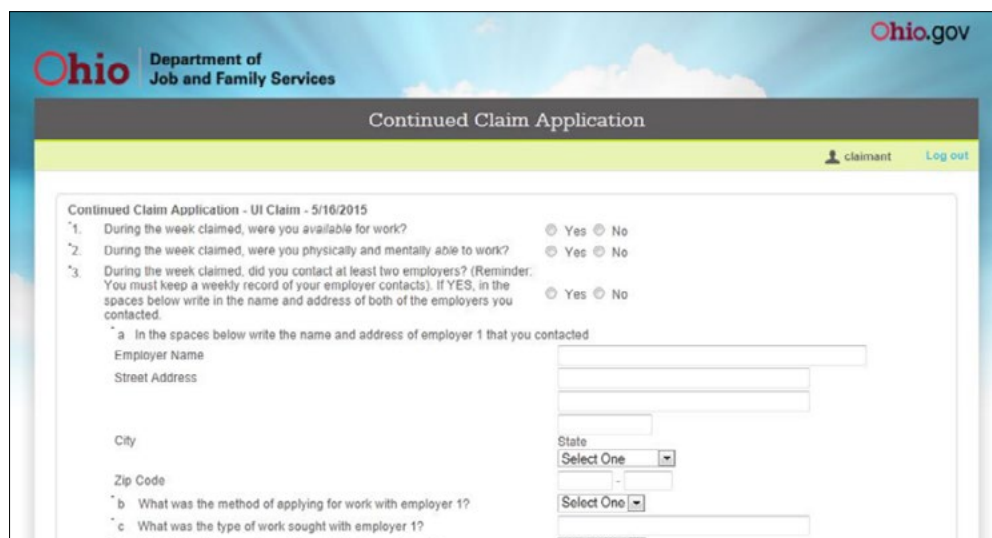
Ohio.gov

Ohio Department of Job and Family Services

Continued Claim Application

claimant Log out

Continued Claim Application - UI Claim - 5/16/2015

*1. During the week claimed, were you *available* for work? Yes No

*2. During the week claimed, were you physically and mentally *able* to work? Yes No

*3. During the week claimed, did you contact at least two employers? (Reminder: You must keep a weekly record of your employer contacts). If YES, in the spaces below write in the name and address of both of the employers you contacted. Yes No

*a In the spaces below write the name and address of employer 1 that you contacted

Employer Name

Street Address

City

State

Select One

Zip Code

-

*b What was the method of applying for work with employer 1? Select One

*c What was the type of work sought with employer 1?